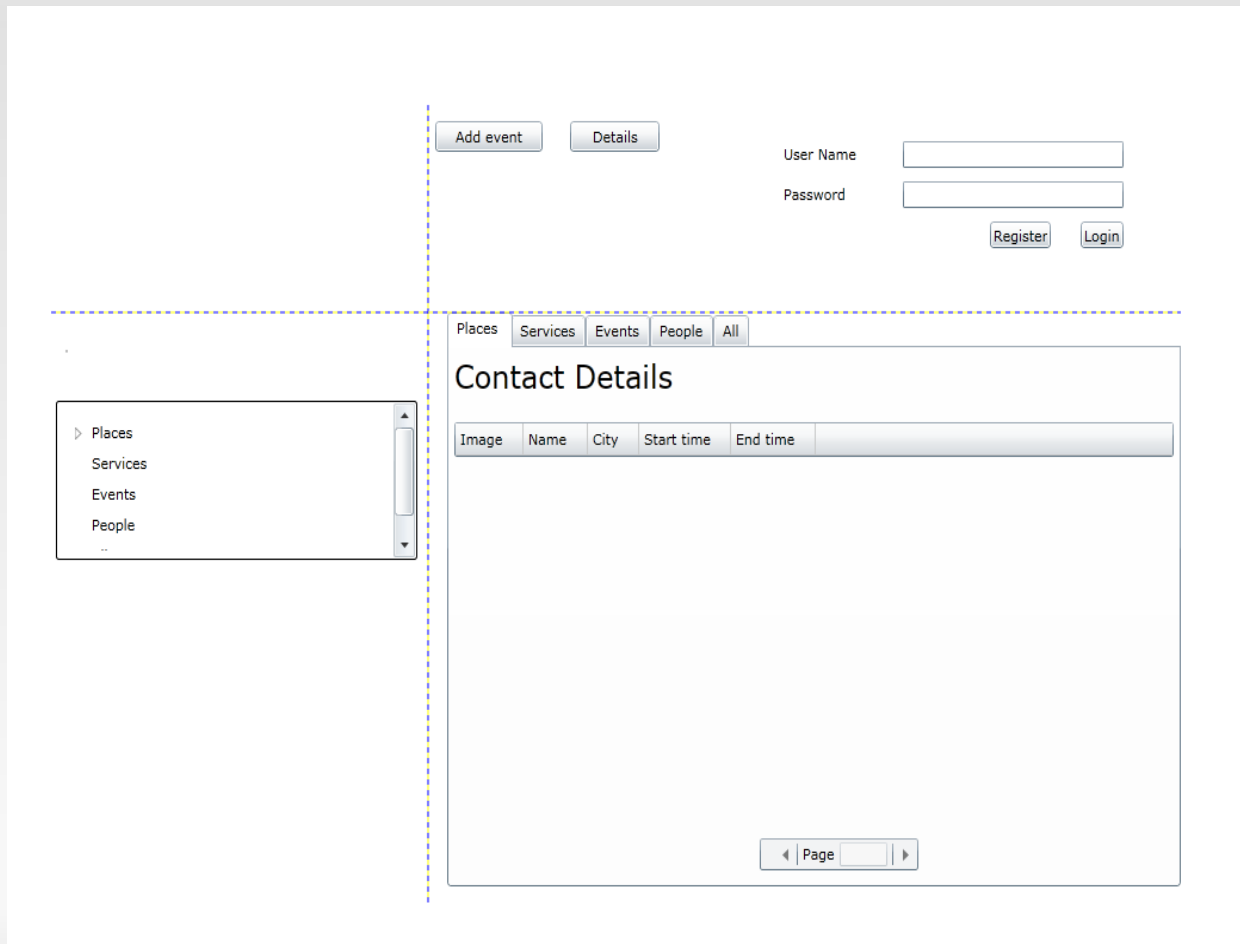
Add event
Details

User Name
Password
Register
Login

Places
Services
Events
People

Places | Services | Events | People | All

Contact Details

| Image | Name | City | Start time | End time |
|---|---|---|---|---|

Page